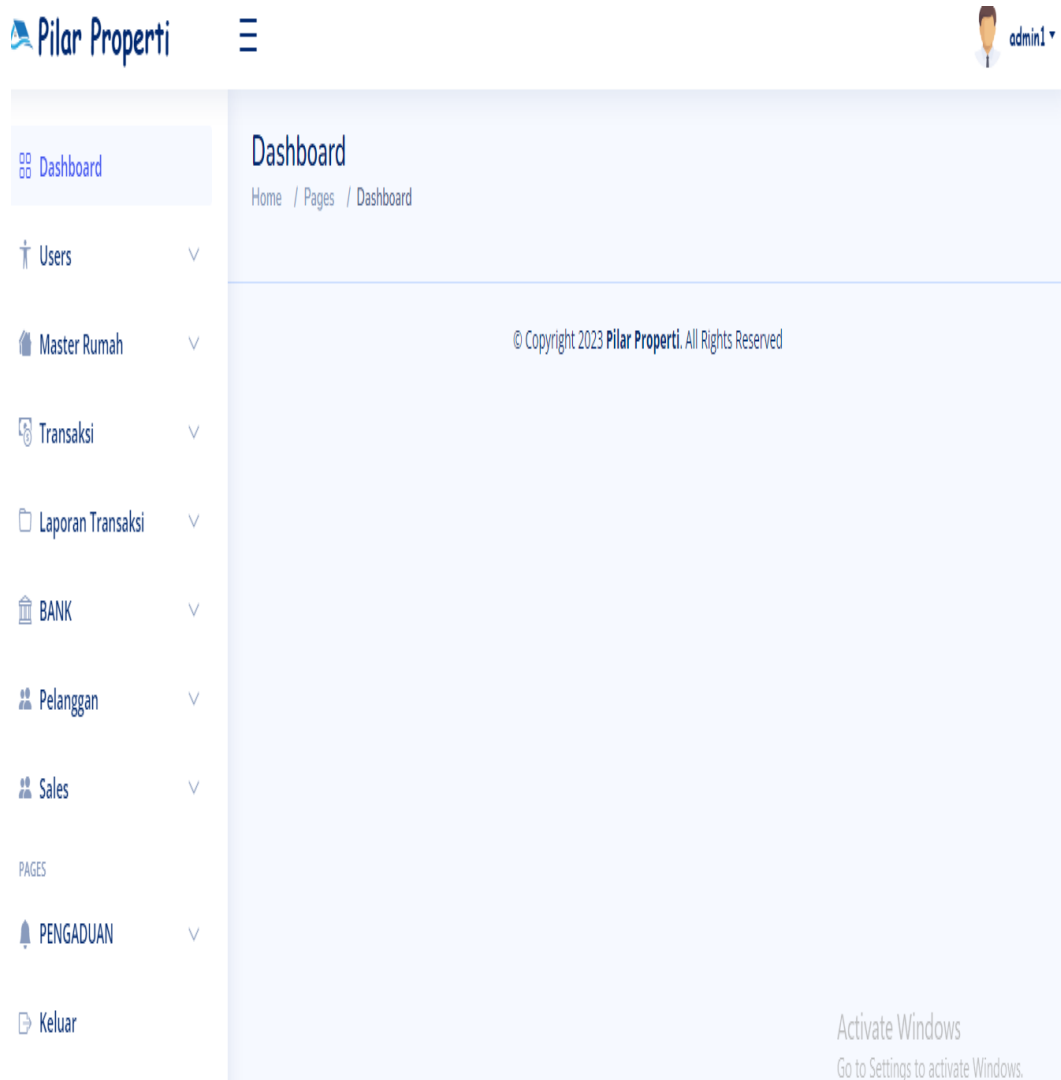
Pilar Properti

admin1

Dashboard

Users

Master Rumah

Transaksi

Laporan Transaksi

BANK

Pelanggan

Sales

PAGES

PENGADUAN

Keluar

Dashboard

Home / Pages / Dashboard

© Copyright 2023 **Pilar Properti**. All Rights Reserved

Activate Windows
Go to Settings to activate Windows.